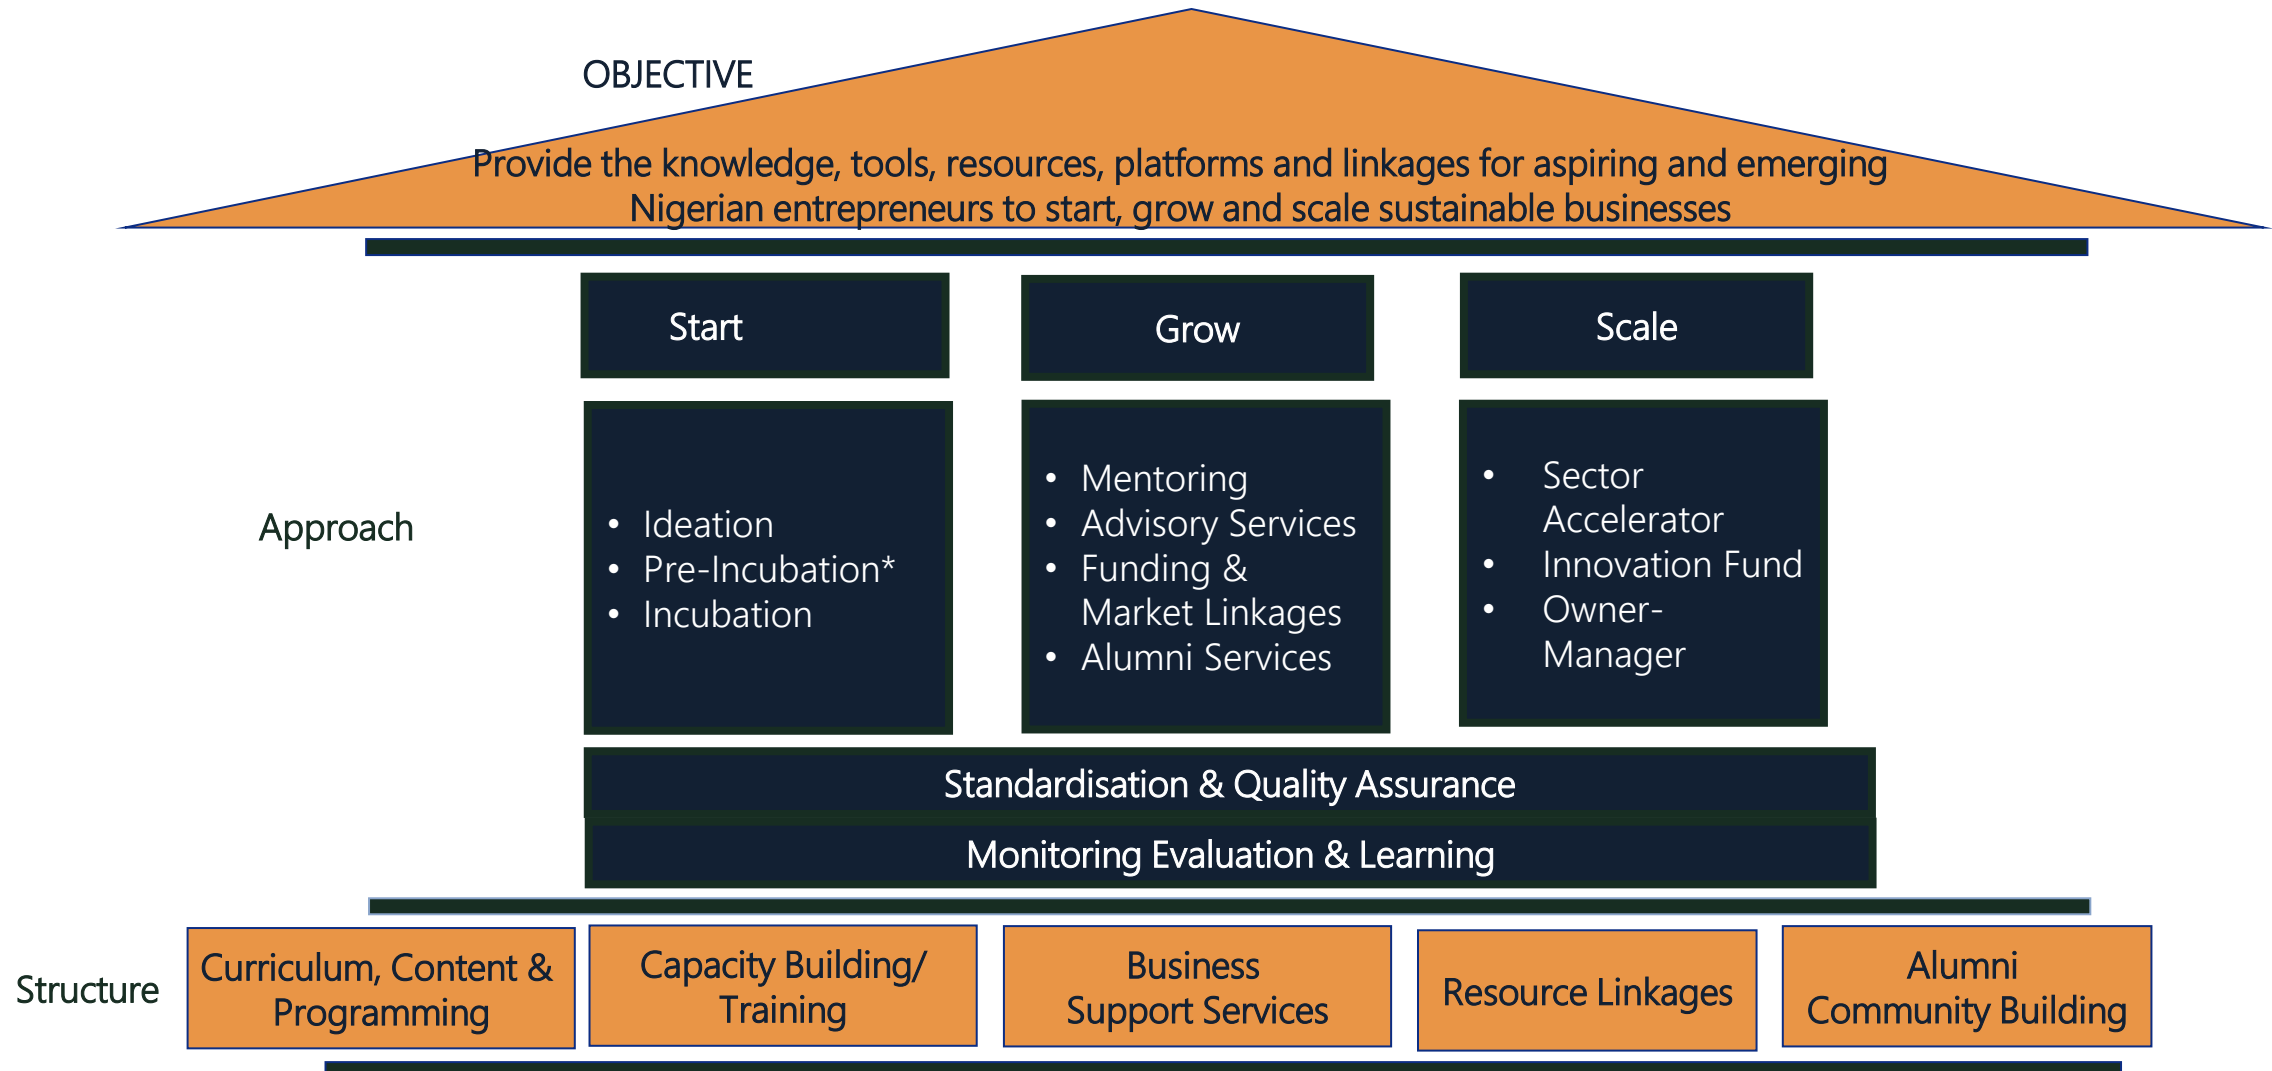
OBJECTIVE

Provide the knowledge, tools, resources, platforms and linkages for aspiring and emerging Nigerian entrepreneurs to start, grow and scale sustainable businesses

Start

Grow

Scale

Approach

- Ideation
- Pre-Incubation*
- Incubation

- Mentoring
- Advisory Services
- Funding & Market Linkages
- Alumni Services

- Sector Accelerator
- Innovation Fund
- Owner-Manager

Standardisation & Quality Assurance

Monitoring Evaluation & Learning

Structure

Curriculum, Content & Programming

Capacity Building/ Training

Business Support Services

Resource Linkages

Alumni Community Building